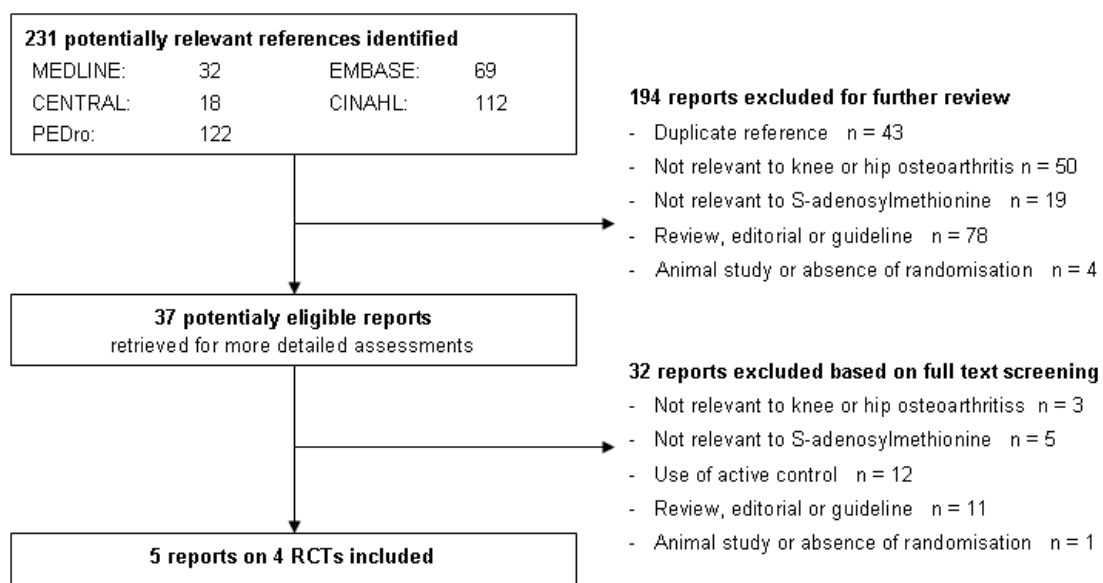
231 potentially relevant references identified
MEDLINE: 32 EMBASE: 69
CENTRAL: 18 CINAHL: 112
PEDro: 122

194 reports excluded for further review
- Duplicate reference n = 43
- Not relevant to knee or hip osteoarthritis n = 50
- Not relevant to S-adenosylmethionine n = 19
- Review, editorial or guideline n = 78
- Animal study or absence of randomisation n = 4

37 potentialy eligible reports
retrieved for more detailed assessments

32 reports excluded based on full text screening
- Not relevant to knee or hip osteoarthritiss n = 3
- Not relevant to S-adenosylmethionine n = 5
- Use of active control n = 12
- Review, editorial or guideline n = 11
- Animal study or absence of randomisation n = 1

5 reports on 4 RCTs included